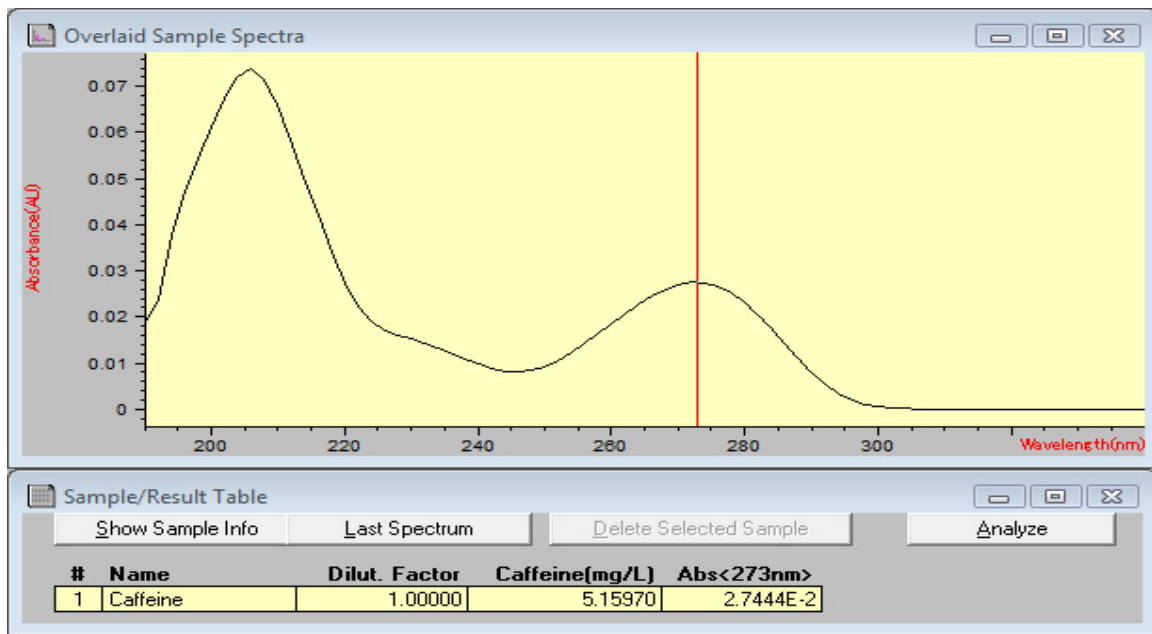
Overlaid Sample Spectra

Absorbance(AU)

0.07
0.06
0.05
0.04
0.03
0.02
0.01
0

200 220 240 260 280 300

Wavelength(nm)

Sample/Result Table

Show Sample Info
Last Spectrum
Delete Selected Sample
Analyze

| # | Name | Dilut. Factor | Caffeine(mg/L) | Abs<273nm> |
|---|---|---|---|---|
| 1 | Caffeine | 1.00000 | 5.15970 | 2.7444E-2 |